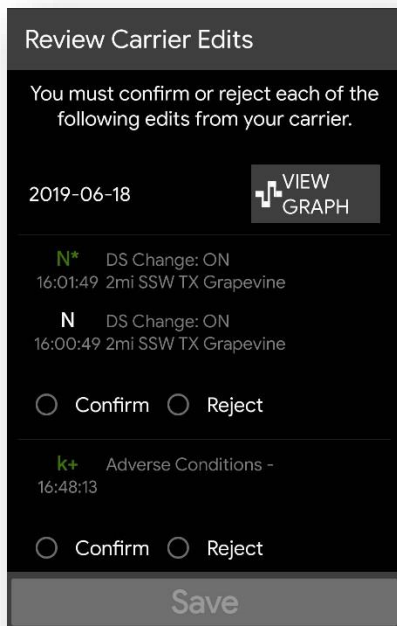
Review Carrier Edits

You must confirm or reject each of the following edits from your carrier.

2019-06-18

VIEW GRAPH

N* DS Change: ON
16:01:49 2mi SSW TX Grapevine

N DS Change: ON
16:00:49 2mi SSW TX Grapevine

Confirm Reject

k+ Adverse Conditions -
16:48:13

Confirm Reject

Save